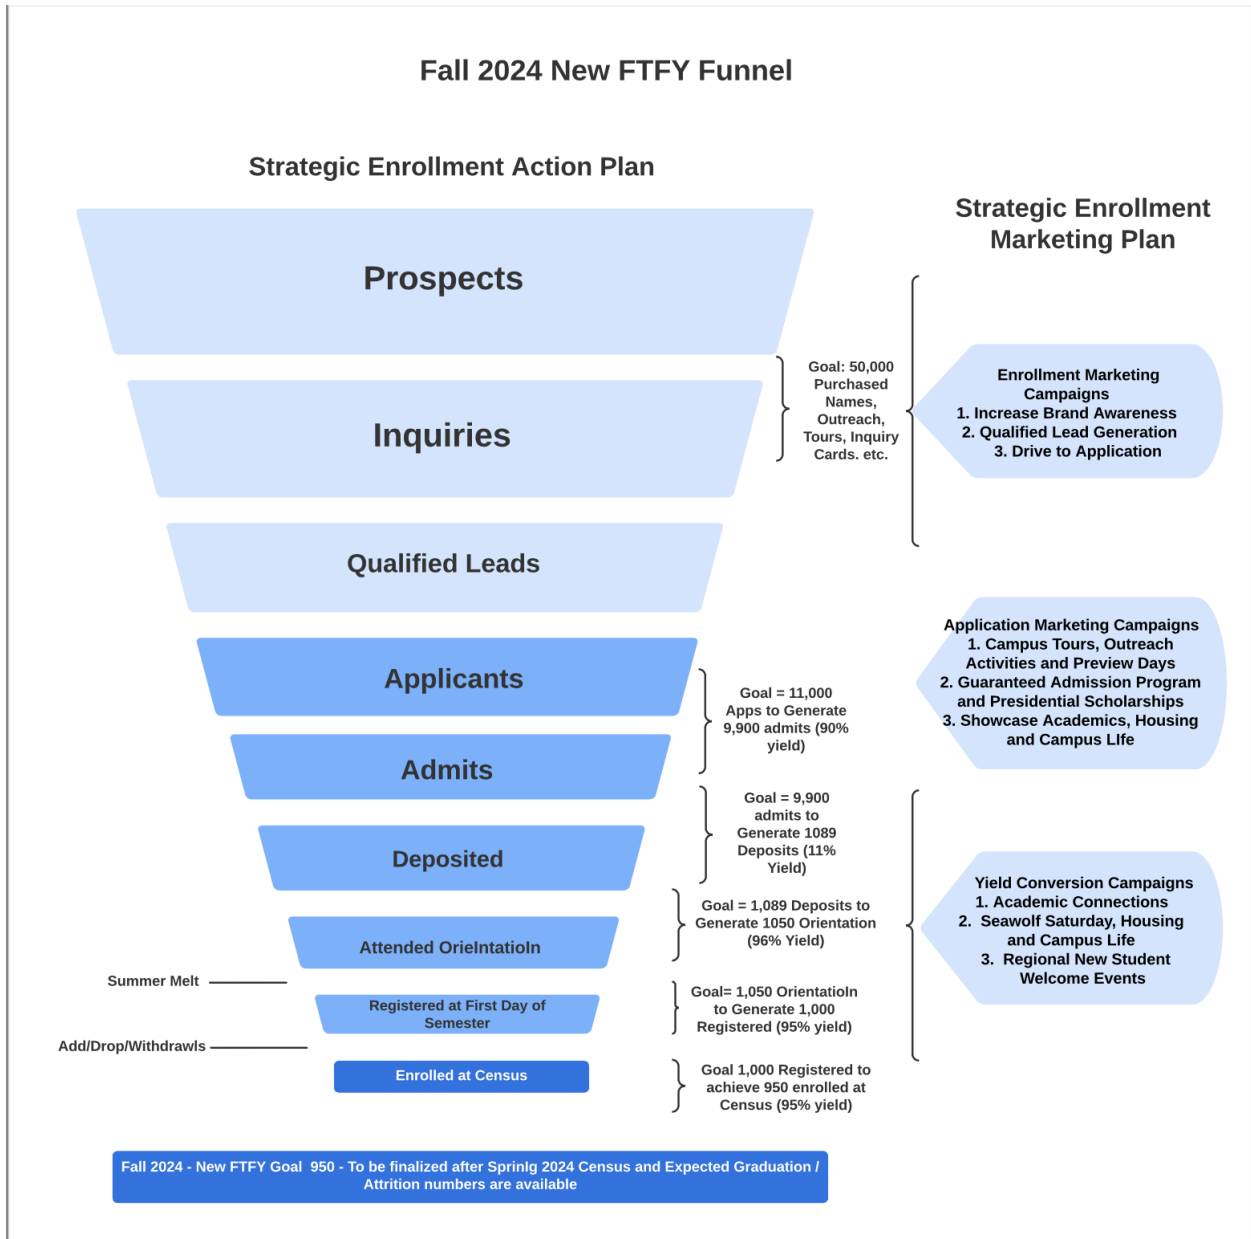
Fall 2024 New FTFY Funnel

Strategic Enrollment Action Plan

Strategic Enrollment Marketing Plan

Prospects

Inquiries

Goal: 50,000 Purchased Names, Outreach, Tours, Inquiry Cards. etc.

Enrollment Marketing Campaigns
1. Increase Brand Awareness
2. Qualified Lead Generation
3. Drive to Application

Qualified Leads

Application Marketing Campaigns
1. Campus Tours, Outreach Activities and Preview Days
2. Guaranteed Admission Program and Presidential Scholarships
3. Showcase Academics, Housing and Campus LIfe

Applicants

Goal = 11,000 Apps to Generate 9,900 admits (90% yield)

Admits

Goal = 9,900 admits to Generate 1089 Deposits (11% Yield)

Deposited

Yield Conversion Campaigns
1. Academic Connections
2. Seawolf Saturday, Housing and Campus LIfe
3. Regional New Student Welcome Events

Attended OrieIntatioIn

Goal = 1,089 Deposits to Generate 1050 Orientation (96% Yield)

Summer Melt

Registered at First Day of Semester

Goal= 1,050 OrientatioIn to Generate 1,000 Registered (95% yield)

Add/Drop/Withdrawls

Enrolled at Census

Goal 1,000 Registered to achieve 950 enrolled at Census (95% yield)

Fall 2024 - New FTFY Goal 950 - To be finalized after SprinIg 2024 Census and Expected Graduation / Attrition numbers are available